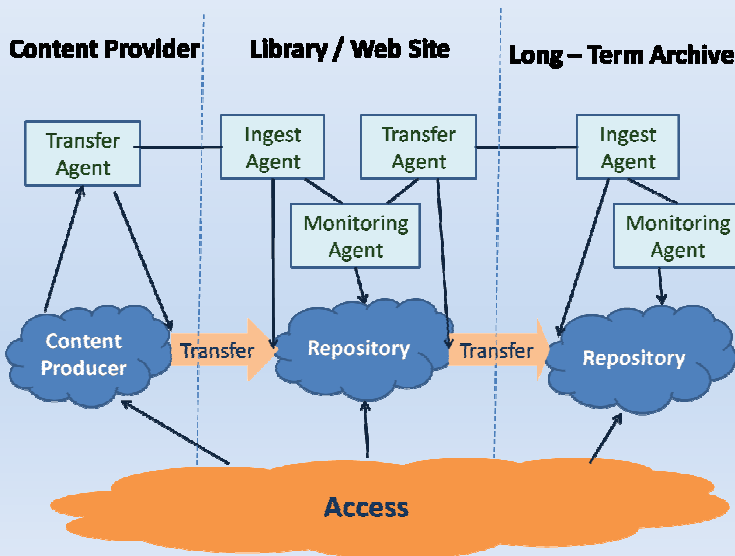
Content Provider

Library / Web Site

Long – Term Archive

Transfer Agent

Ingest Agent

Transfer Agent

Ingest Agent

Monitoring Agent

Monitoring Agent

Content Producer

Transfer

Repository

Transfer

Repository

Access